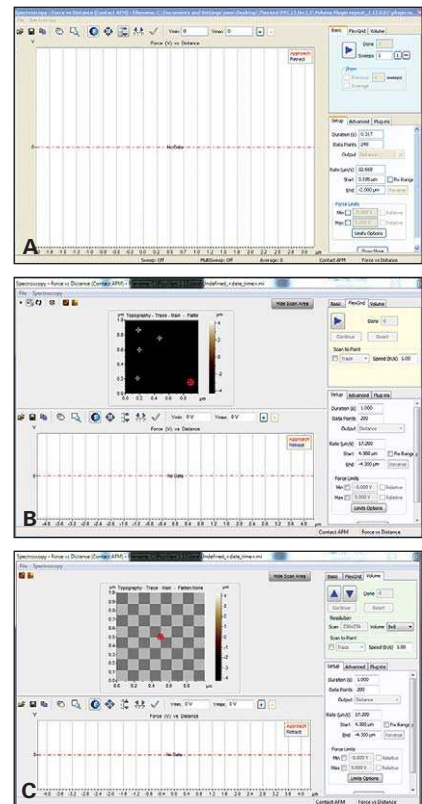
Spectroscopy - Force vs Distance (Contact AFM) - Filename: C:\Documents and Settings\user\Desktop\Thermo\PFS_13.fm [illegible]
File Spectroscopy
Vmin: 0 Vmax: 0
Force (V) vs Distance
Approach
Retract
No Data
Sweep: Off MultiSweep: Off Average: 0 Contact AFM Force vs Distance
Basic FlexGrid Volume
Done 0
Sweeps 1
Show
Previous sweeps
Average
Setup Advanced Plug-ins
Duration (s) 0.317
Data Points 248
Output Distance
Rate (µm/s) 30.669
Start 5.000 µm
End -5.000 µm
Rev Range
Force Limits
Min
Max
Relative
Relative
Limits Options
Show More
A

Spectroscopy - Force vs Distance (Contact AFM) - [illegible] Undefined_x data_time.x.ml
File Spectroscopy
Hide Scan Area
Topography - Trace - Main - Flatten
Vmin: 0 V Vmax: 0 V
Force (V) vs Distance
Approach
Retract
No Data
Basic FlexGrid Volume
Done 0
Continue Reset
Scan to Point
Trace Speed (it/s) 1.00
Setup Advanced Plug-ins
Duration (s) 1.000
Data Points 200
Output Distance
Rate (µm/s) 37.200
Start 4.300 µm
End -4.300 µm
Rev Range
Reverse
Force Limits
Min -5.000 V
Max 5.000 V
Relative
Relative
Limits Options
Contact AFM Force vs Distance
B

Spectroscopy - Force vs Distance (Contact AFM) - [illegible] Undefined_x data_time.x.ml
File Spectroscopy
Hide Scan Area
Topography - Trace - Main - Flatten:None
Vmin: 0 V Vmax: 0 V
Force (V) vs Distance
Approach
Retract
No Data
Basic FlexGrid Volume
Done 0
Continue Reset
Resolution
Scan 256x256 Volume 8x8
Scan to Point
Trace Speed (it/s) 1.00
Setup Advanced Plug-ins
Duration (s) 1.000
Data Points 200
Output Distance
Rate (µm/s) 37.200
Start 4.300 µm
End -4.300 µm
Rev Range
Reverse
Force Limits
Min -5.000 V
Max 5.000 V
Relative
Relative
Limits Options
Contact AFM Force vs Distance
C